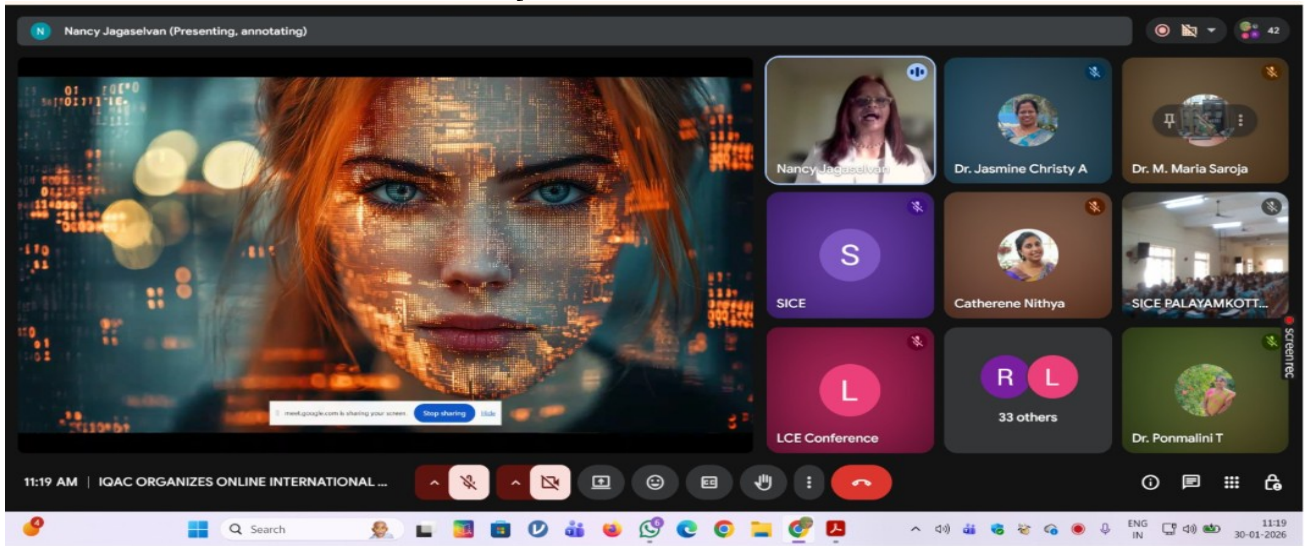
N Nancy Jagaselvan (Presenting, annotating)

42

meet.google.com is sharing your screen. Stop sharing Hide

Nancy Jagaselvan

Dr. Jasmine Christy A

Dr. M. Maria Saroja

S

SICE

Catherene Nithya

SICE PALAYAMKOTT...

L

LCE Conference

R L

33 others

Dr. Ponmalini T

screenrec

11:19 AM | IQAC ORGANIZES ONLINE INTERNATIONAL ...

Search

ENG IN

11:19 30-01-2026